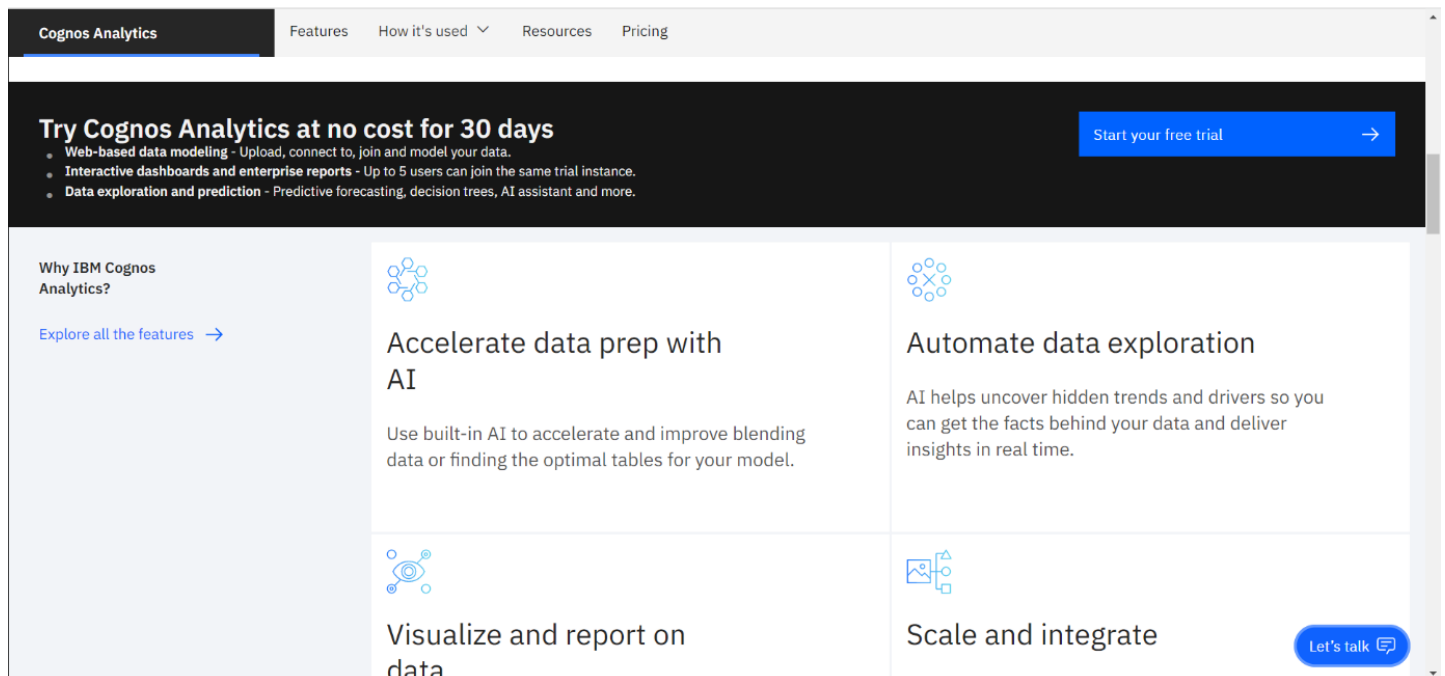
Cognos Analytics
Features
How it's used
Resources
Pricing

Try Cognos Analytics at no cost for 30 days
- **Web-based data modeling** - Upload, connect to, join and model your data.
- **Interactive dashboards and enterprise reports** - Up to 5 users can join the same trial instance.
- **Data exploration and prediction** - Predictive forecasting, decision trees, AI assistant and more.

Start your free trial →

Why IBM Cognos Analytics?

Explore all the features →

Accelerate data prep with AI

Use built-in AI to accelerate and improve blending data or finding the optimal tables for your model.

Automate data exploration

AI helps uncover hidden trends and drivers so you can get the facts behind your data and deliver insights in real time.

Visualize and report on data

Scale and integrate

Let's talk